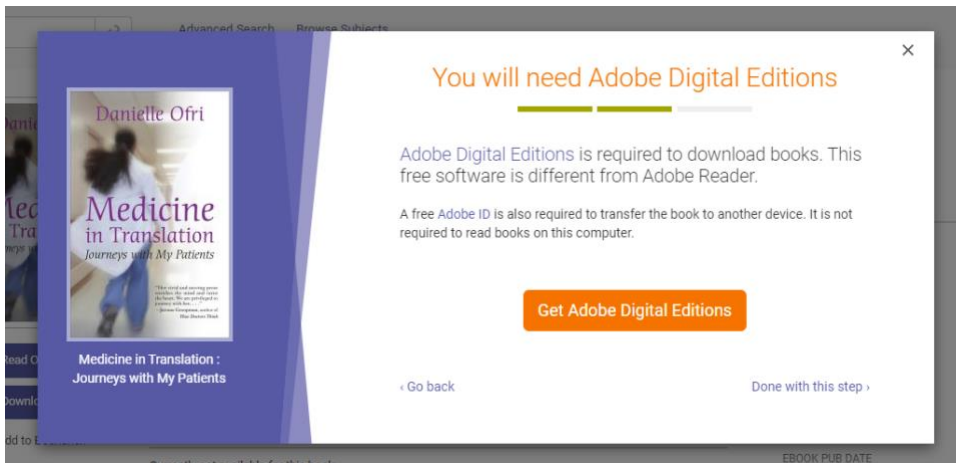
Advanced Search Browse Subjects

×

Danielle Ofri

Medicine in Translation

Journeys with My Patients

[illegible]

Medicine in Translation : Journeys with My Patients

You will need Adobe Digital Editions

Adobe Digital Editions is required to download books. This free software is different from Adobe Reader.

A free Adobe ID is also required to transfer the book to another device. It is not required to read books on this computer.

Get Adobe Digital Editions

‹ Go back

Done with this step ›

Read O

Downlo

dd to

EBOOK PUB DATE